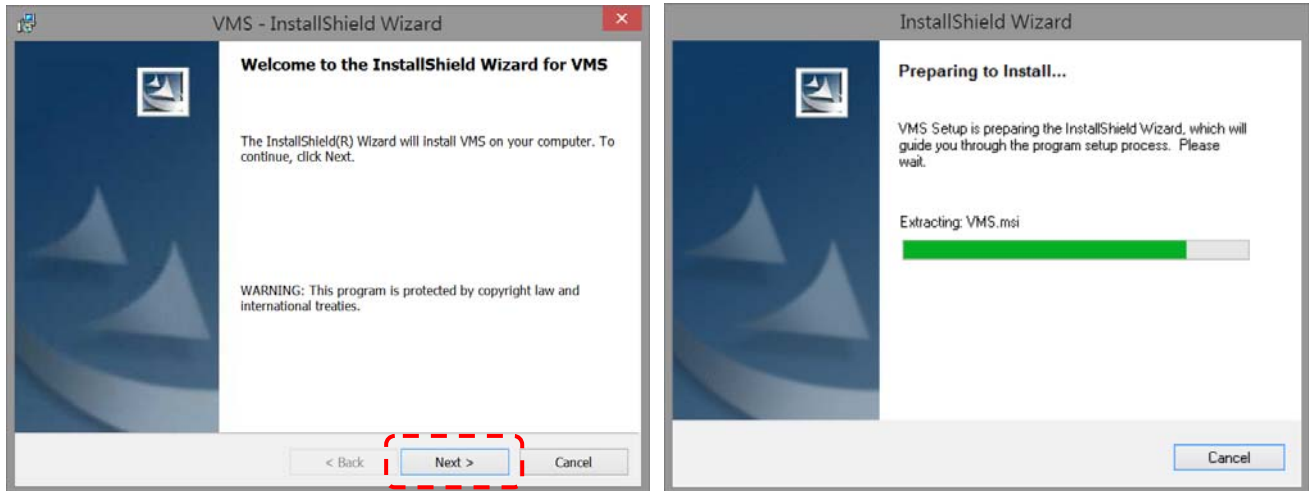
VMS - InstallShield Wizard

Welcome to the InstallShield Wizard for VMS

The InstallShield(R) Wizard will install VMS on your computer. To continue, click Next.

WARNING: This program is protected by copyright law and international treaties.

< Back Next > Cancel

InstallShield Wizard

Preparing to Install...

VMS Setup is preparing the InstallShield Wizard, which will guide you through the program setup process. Please wait.

Extracting: VMS.msi

Cancel